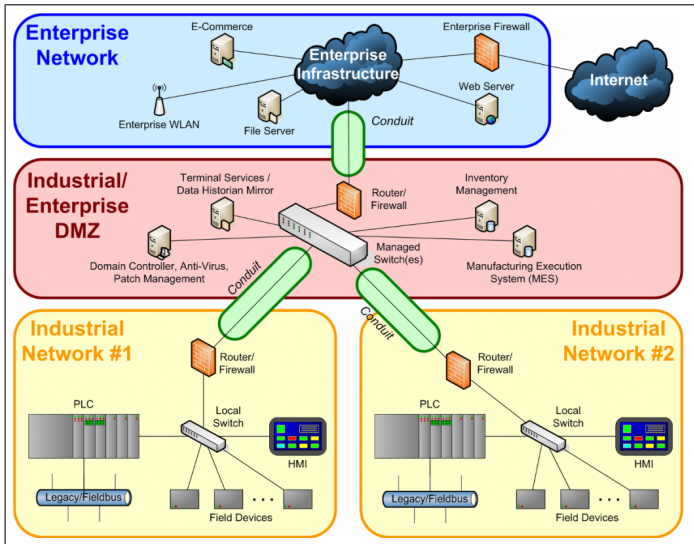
Enterprise Network

E-Commerce

Enterprise Firewall

Enterprise Infrastructure

Internet

Web Server

Enterprise WLAN

File Server

Conduit

Industrial/ Enterprise DMZ

Terminal Services / Data Historian Mirror

Router/ Firewall

Inventory Management

Managed Switch(es)

Domain Controller, Anti-Virus, Patch Management

Manufacturing Execution System (MES)

Conduit

Conduit

Industrial Network #1

Industrial Network #2

Router/ Firewall

Router/ Firewall

PLC

Local Switch

HMI

Legacy/Fieldbus

Field Devices

PLC

Local Switch

HMI

Legacy/Fieldbus

Field Devices